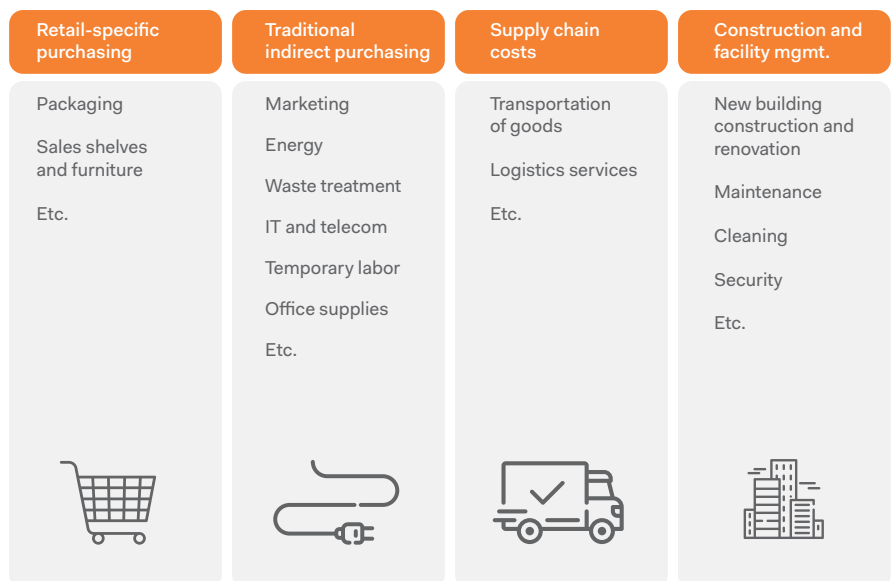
Retail-specific purchasing

Packaging

Sales shelves and furniture

Etc.

Traditional indirect purchasing

Marketing

Energy

Waste treatment

IT and telecom

Temporary labor

Office supplies

Etc.

Supply chain costs

Transportation of goods

Logistics services

Etc.

Construction and facility mgmt.

New building construction and renovation

Maintenance

Cleaning

Security

Etc.